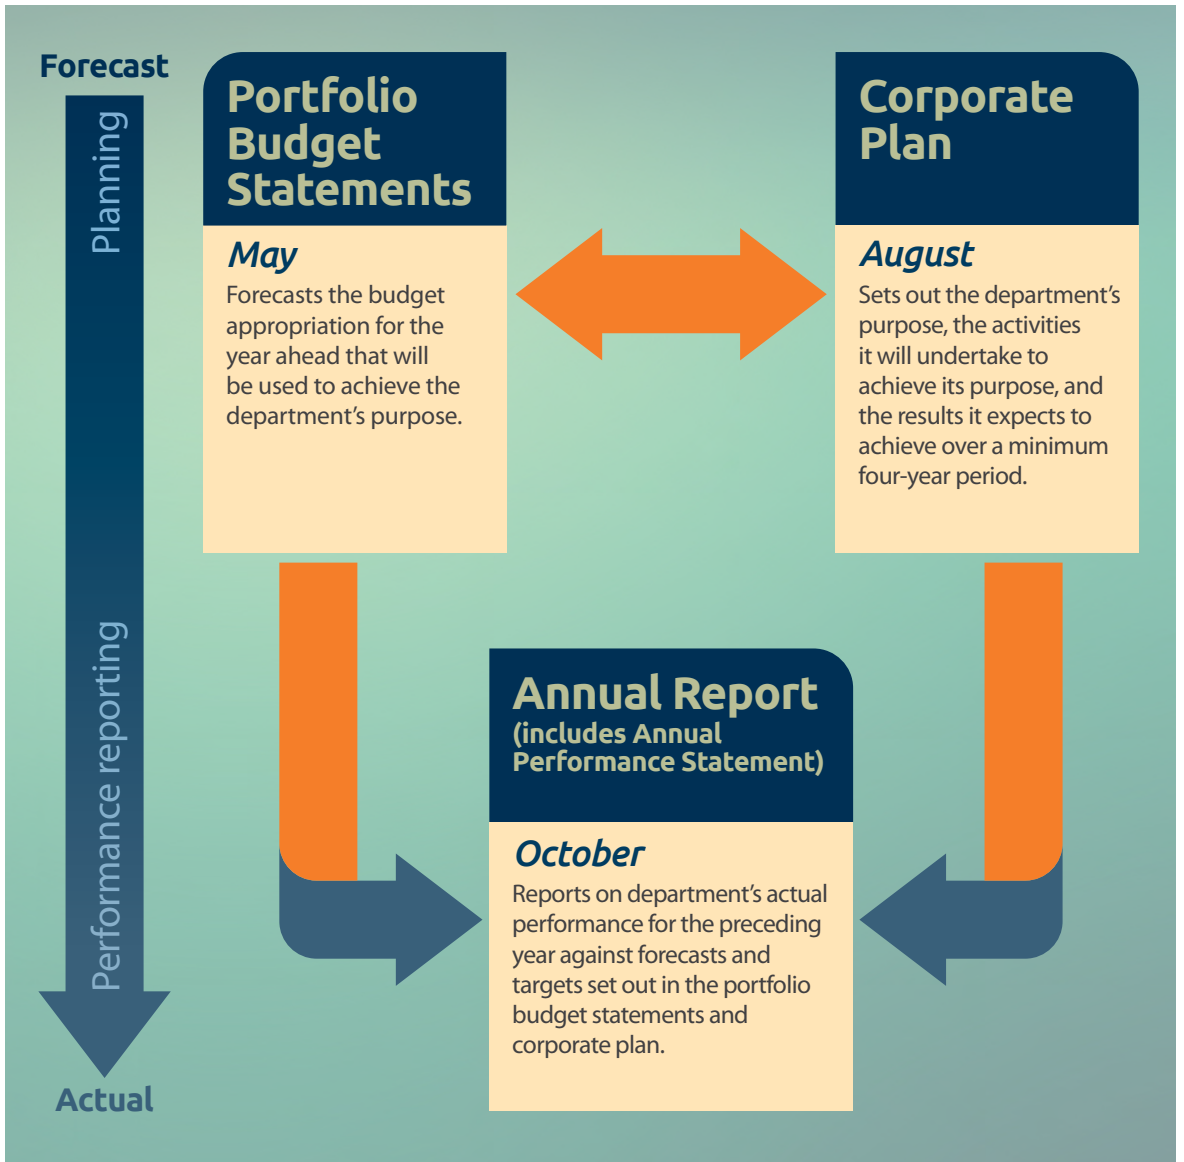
Forecast

Planning

Performance reporting

Actual

Portfolio Budget Statements

May

Forecasts the budget appropriation for the year ahead that will be used to achieve the department's purpose.

Corporate Plan

August

Sets out the department's purpose, the activities it will undertake to achieve its purpose, and the results it expects to achieve over a minimum four-year period.

Annual Report (includes Annual Performance Statement)

October

Reports on department's actual performance for the preceding year against forecasts and targets set out in the portfolio budget statements and corporate plan.